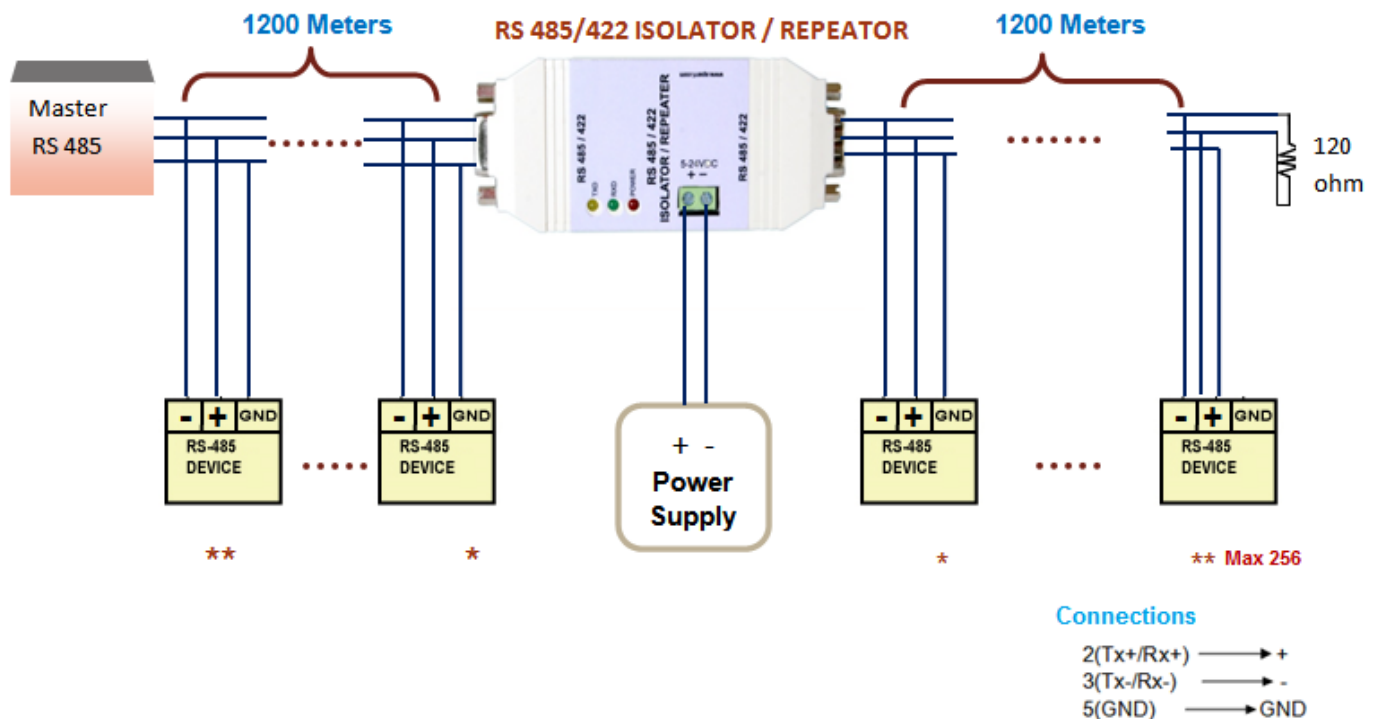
1200 Meters

RS 485/422 ISOLATOR / REPEATOR

1200 Meters

Master
RS 485

RS 485 / 422
TXD RXD POWER
RS 485 / 422
ISOLATOR / REPEATER
5-24VDC
+ −
RS 485 / 422

120
ohm

- + GND
RS-485
DEVICE

- + GND
RS-485
DEVICE

+ -
Power
Supply

- + GND
RS-485
DEVICE

- + GND
RS-485
DEVICE

\*\*

\*

\*

\*\* Max 256

Connections
2(Tx+/Rx+) → +
3(Tx-/Rx-) → -
5(GND) → GND